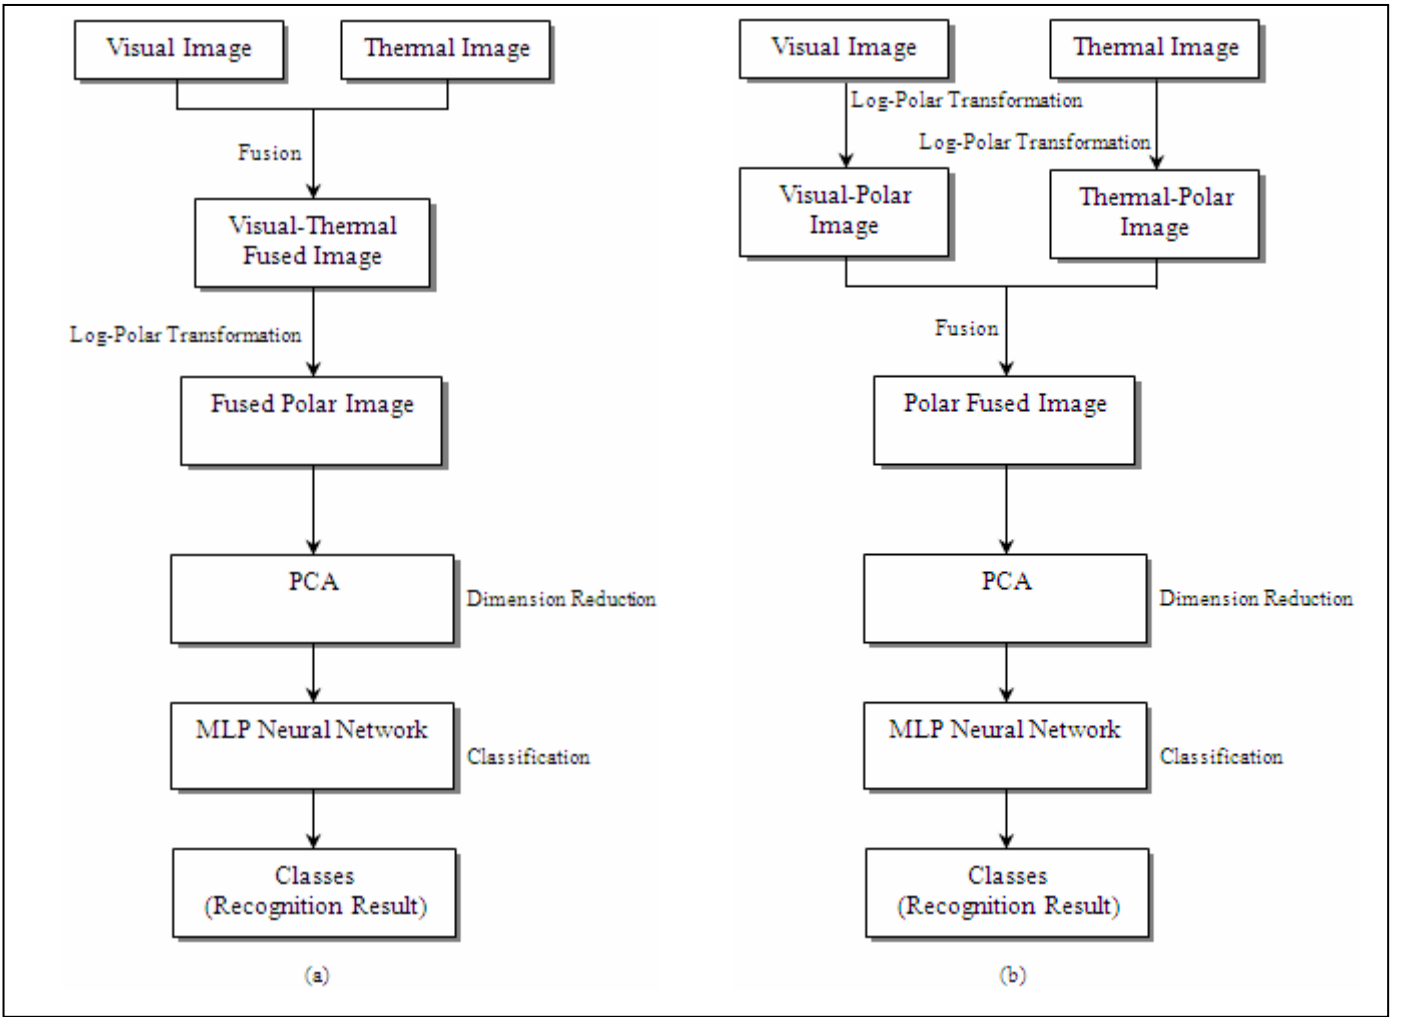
Visual Image

Thermal Image

Fusion

Visual-Thermal Fused Image

Log-Polar Transformation

Fused Polar Image

PCA

Dimension Reduction

MLP Neural Network

Classification

Classes (Recognition Result)

(a)

Visual Image

Thermal Image

Log-Polar Transformation

Log-Polar Transformation

Visual-Polar Image

Thermal-Polar Image

Fusion

Polar Fused Image

PCA

Dimension Reduction

MLP Neural Network

Classification

Classes (Recognition Result)

(b)